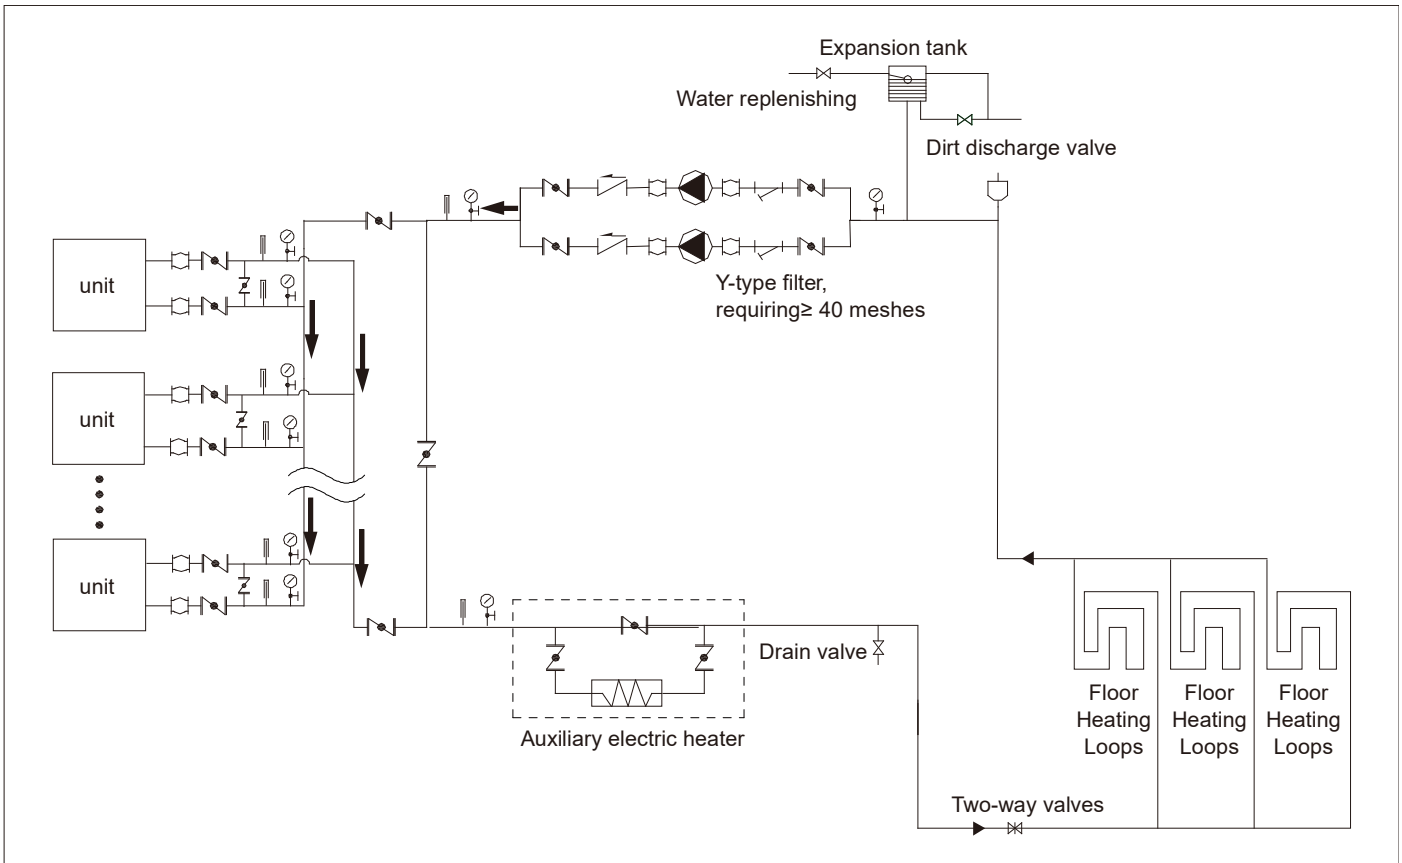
Expansion tank

Water replenishing

Dirt discharge valve

unit

unit

unit

Y-type filter, requiring≥ 40 meshes

Drain valve

Auxiliary electric heater

Floor Heating Loops

Floor Heating Loops

Floor Heating Loops

Two-way valves